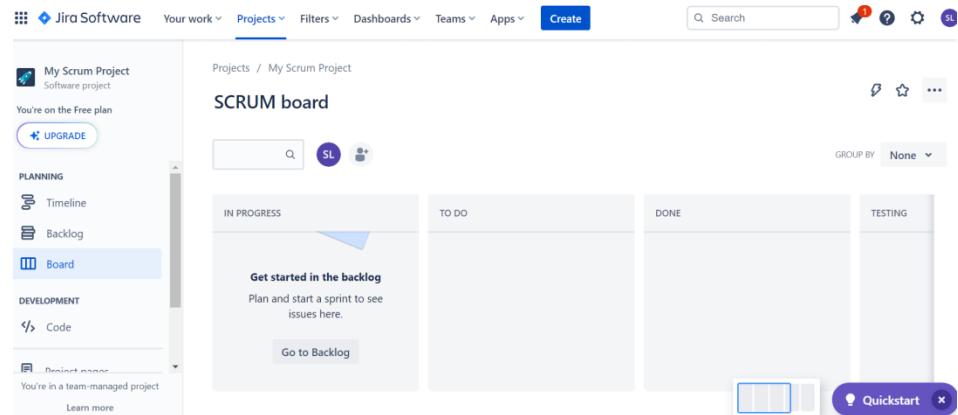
Jira Software Your work Projects Filters Dashboards Teams Apps Create

Search

1

SL

My Scrum Project
Software project

You're on the Free plan

UPGRADE

PLANNING

Timeline

Backlog

Board

DEVELOPMENT

Code

Project pages

You're in a team-managed project

Learn more

Projects / My Scrum Project

SCRUM board

SL

GROUP BY None

| IN PROGRESS | TO DO | DONE | TESTING |
|---|---|---|---|
| Get started in the backlog<br>Plan and start a sprint to see issues here.<br>Go to Backlog | | | |

Quickstart